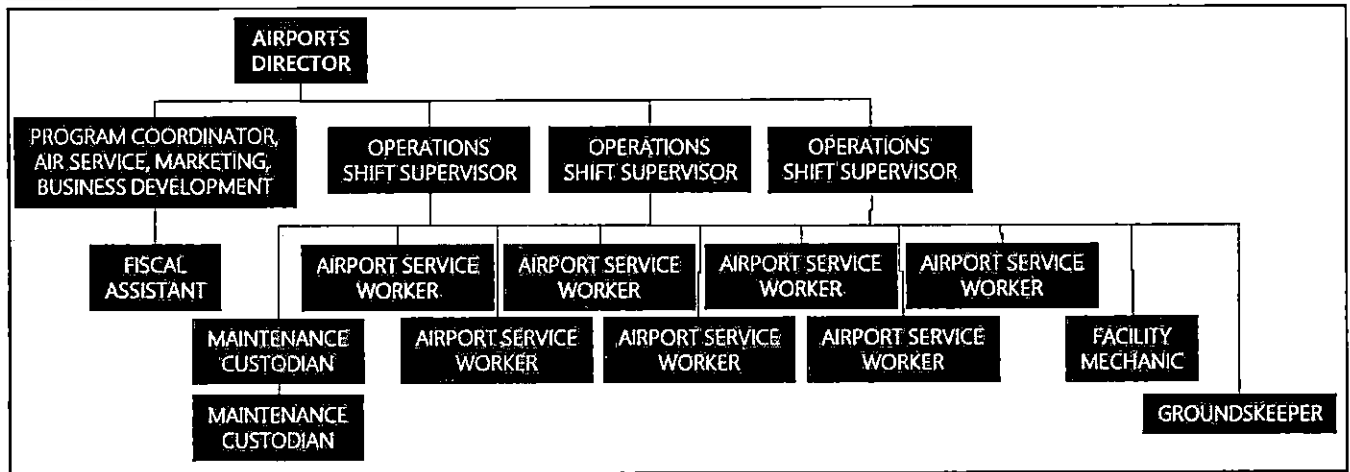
AIRPORTS DIRECTOR

PROGRAM COORDINATOR, AIR SERVICE, MARKETING, BUSINESS DEVELOPMENT

OPERATIONS SHIFT SUPERVISOR

OPERATIONS SHIFT SUPERVISOR

OPERATIONS SHIFT SUPERVISOR

FISCAL ASSISTANT

AIRPORT SERVICE WORKER

AIRPORT SERVICE WORKER

AIRPORT SERVICE WORKER

AIRPORT SERVICE WORKER

MAINTENANCE CUSTODIAN

AIRPORT SERVICE WORKER

AIRPORT SERVICE WORKER

AIRPORT SERVICE WORKER

FACILITY MECHANIC

MAINTENANCE CUSTODIAN

GROUNDSKEEPER